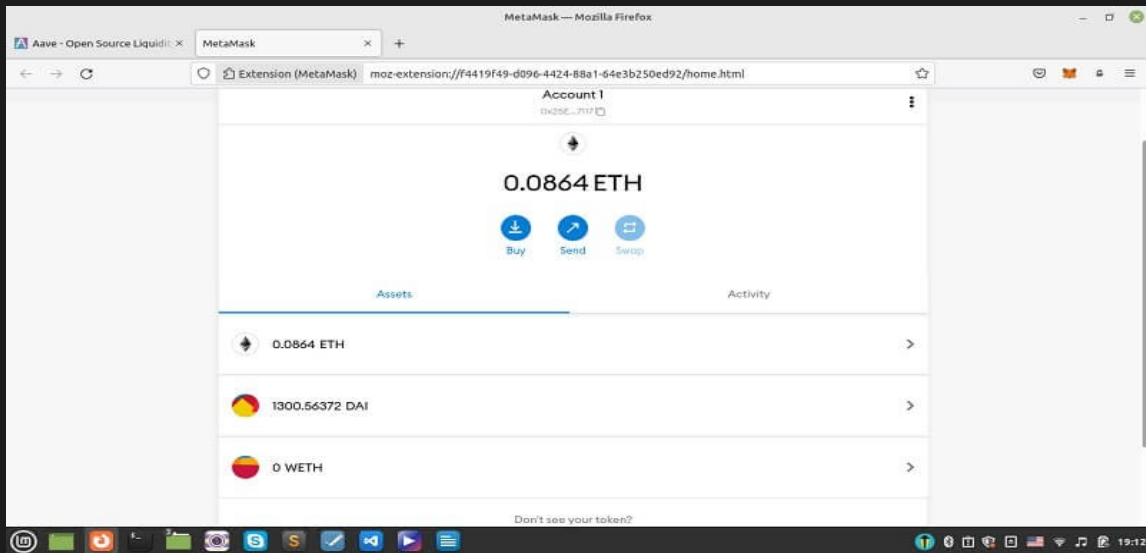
MetaMask — Mozilla Firefox

Aave - Open Source Liquidi ×

MetaMask ×

+

Extension (MetaMask) moz-extension://f4419f49-d096-4424-88a1-64e3b250ed92/home.html

Account 1

0x25E...7117

0.0864 ETH

Buy

Send

Swap

Assets

Activity

0.0864 ETH

1300.56372 DAI

0 WETH

Don't see your token?

19:12